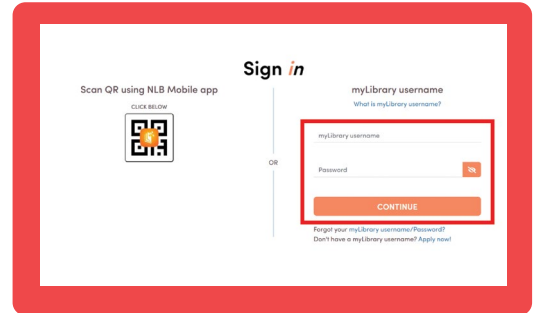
Sign in

Scan QR using NLB Mobile app

CLICK BELOW

OR

myLibrary username

What is myLibrary username?

myLibrary username

Password

CONTINUE

Forgot your myLibrary username/Password?

Don't have a myLibrary username? Apply now!